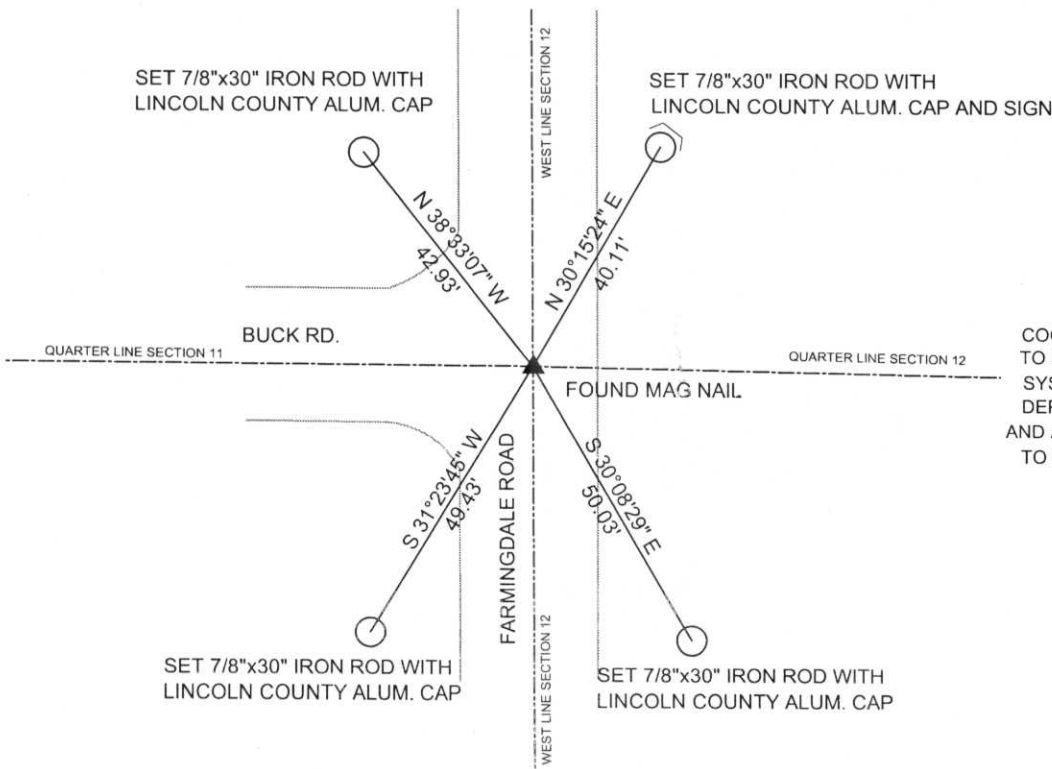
SET 7/8"x30" IRON ROD WITH LINCOLN COUNTY ALUM. CAP

WEST LINE SECTION 12

SET 7/8"x30" IRON ROD WITH LINCOLN COUNTY ALUM. CAP AND SIGN

N 38°33'07" W
42.93'

N 30°15'24" E
40.11'

BUCK RD.

QUARTER LINE SECTION 11

QUARTER LINE SECTION 12

COO
TO
SYS
DEF
AND
TO

FOUND MAG NAIL

S 31°23'45" W
49.43'

FARMINGDALE ROAD

S 30°08'29" E
50.03'

WEST LINE SECTION 12

SET 7/8"x30" IRON ROD WITH LINCOLN COUNTY ALUM. CAP

SET 7/8"x30" IRON ROD WITH LINCOLN COUNTY ALUM. CAP